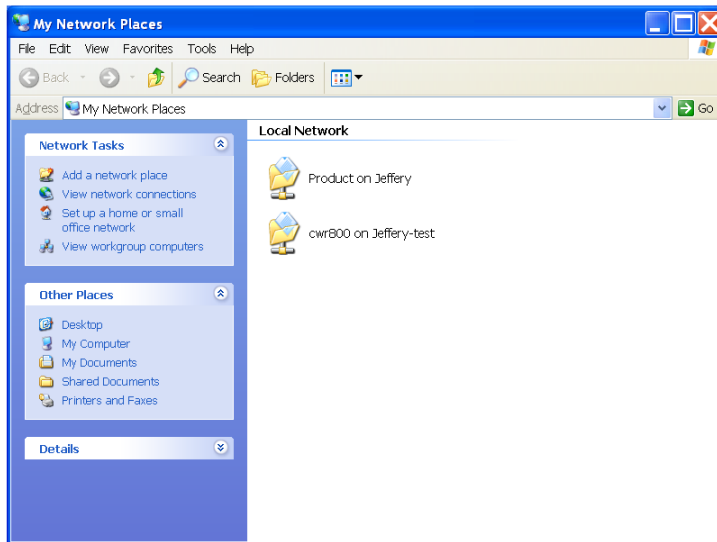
My Network Places

File Edit View Favorites Tools Help

Back Search Folders

Address My Network Places Go

Network Tasks

Add a network place
View network connections
Set up a home or small office network
View workgroup computers

Other Places

Desktop
My Computer
My Documents
Shared Documents
Printers and Faxes

Details

Local Network

Product on Jeffery

cwr800 on Jeffery-test